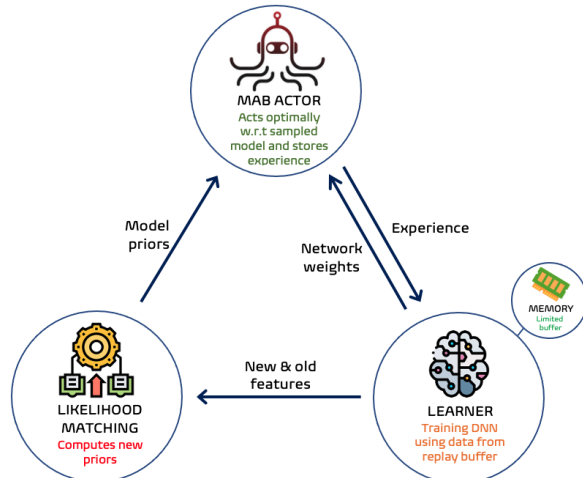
MAB ACTOR
Acts optimally w.r.t sampled model and stores experience

Model priors

Experience

Network weights

MEMORY
Limited buffer

New & old features

LIKELIHOOD MATCHING
Computes new priors

LEARNER
Training DNN using data from replay buffer